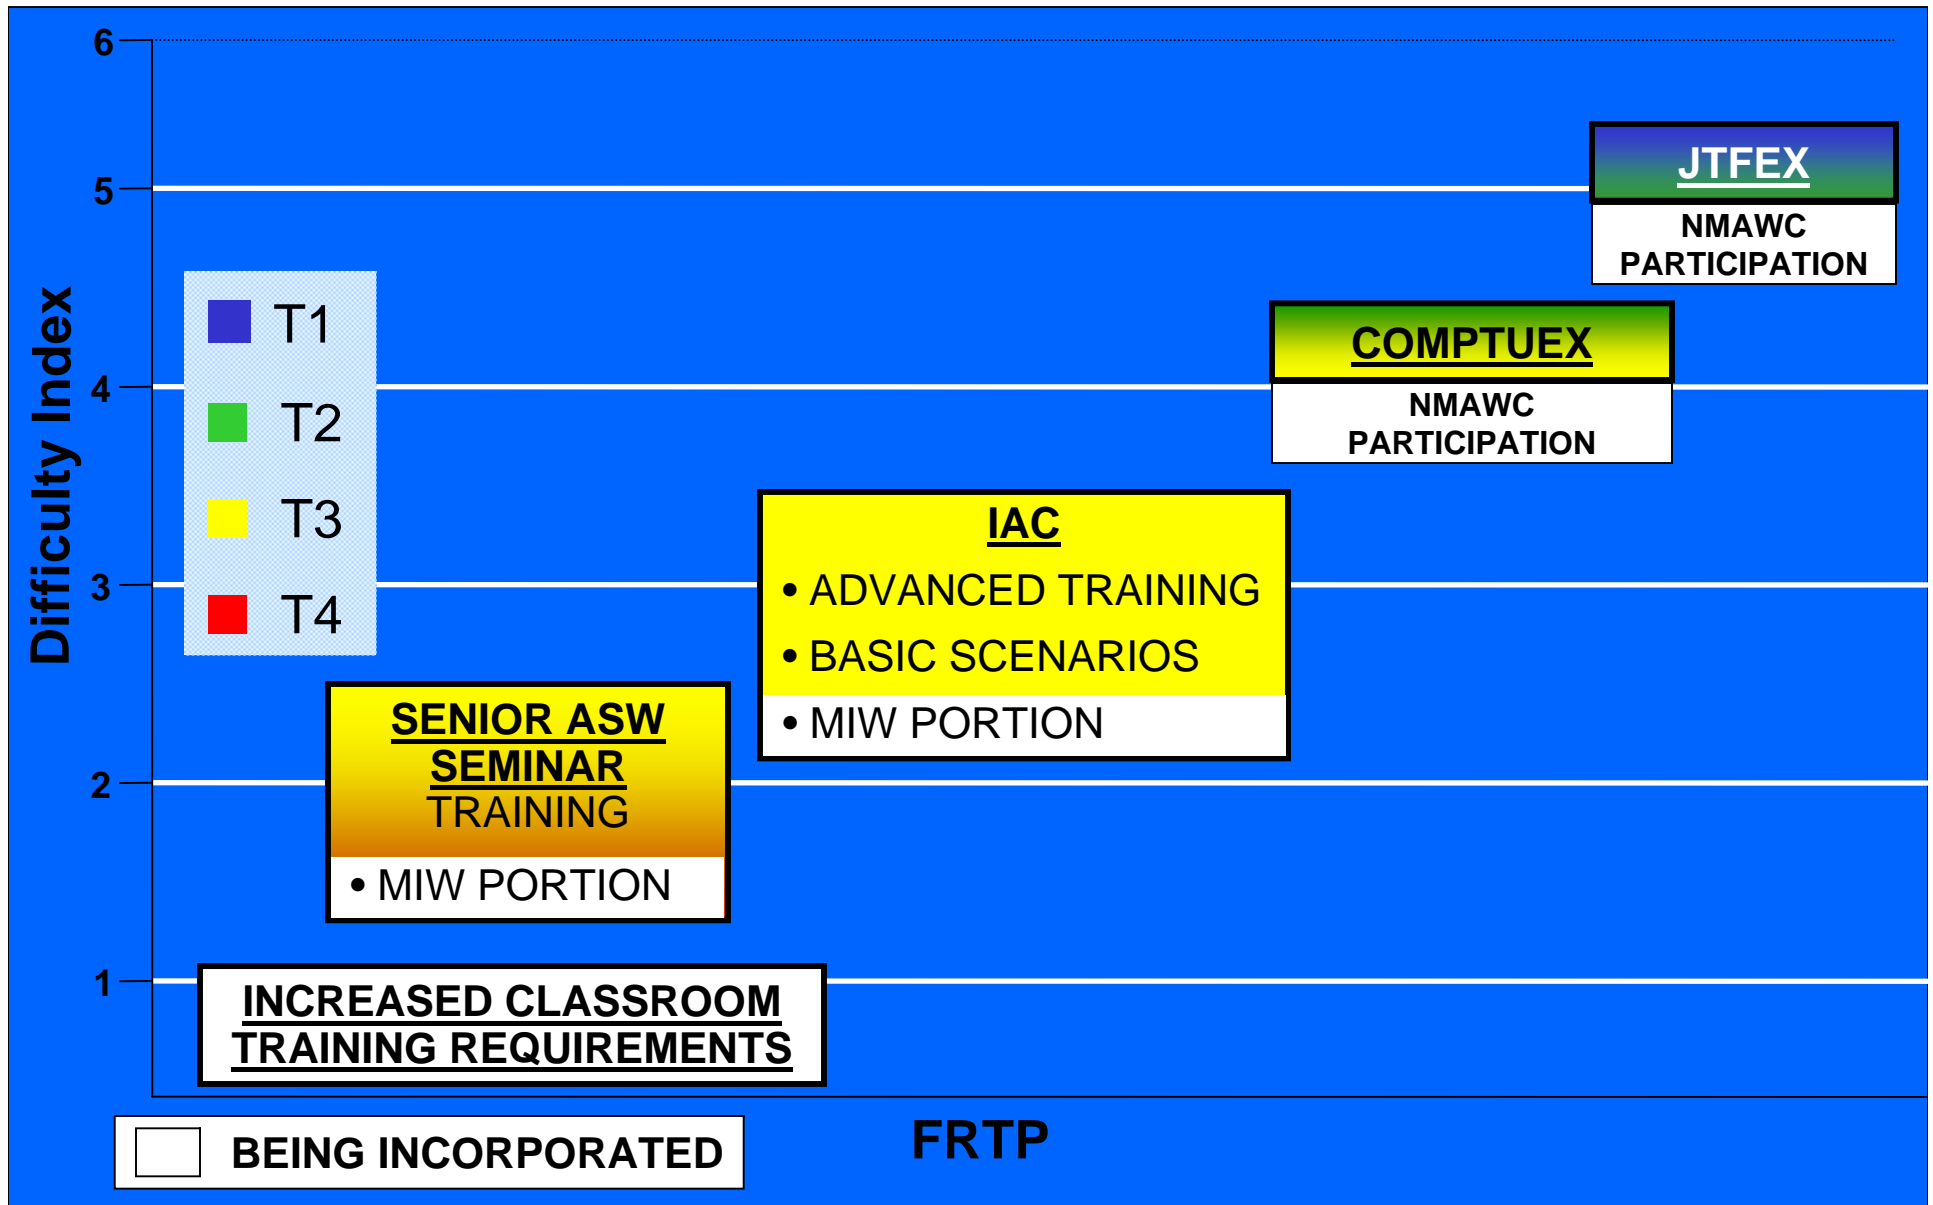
6
5
4
3
2
1

Difficulty Index

T1
T2
T3
T4

JTFEX
NMAWC PARTICIPATION

COMPTUEX
NMAWC PARTICIPATION

IAC
• ADVANCED TRAINING
• BASIC SCENARIOS
• MIW PORTION

SENIOR ASW SEMINAR
TRAINING
• MIW PORTION

INCREASED CLASSROOM TRAINING REQUIREMENTS

BEING INCORPORATED

FRTP